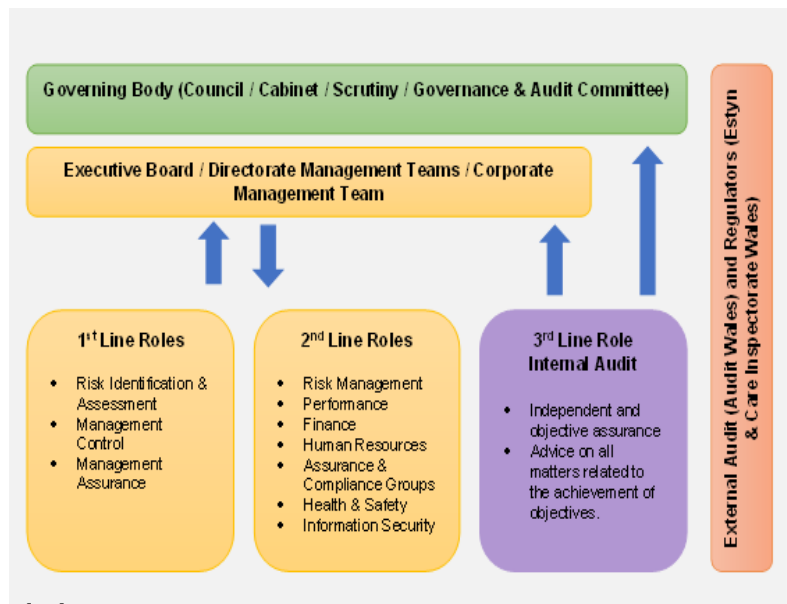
Governing Body (Council / Cabinet / Scrutiny / Governance & Audit Committee)

Executive Board / Directorate Management Teams / Corporate Management Team

1$^{st}$ Line Roles

- Risk Identification & Assessment
- Management Control
- Management Assurance

2$^{nd}$ Line Roles

- Risk Management
- Performance
- Finance
- Human Resources
- Assurance & Compliance Groups
- Health & Safety
- Information Security

3$^{rd}$ Line Role Internal Audit

- Independent and objective assurance
- Advice on all matters related to the achievement of objectives.

External Audit (Audit Wales) and Regulators (Estyn & Care Inspectorate Wales)